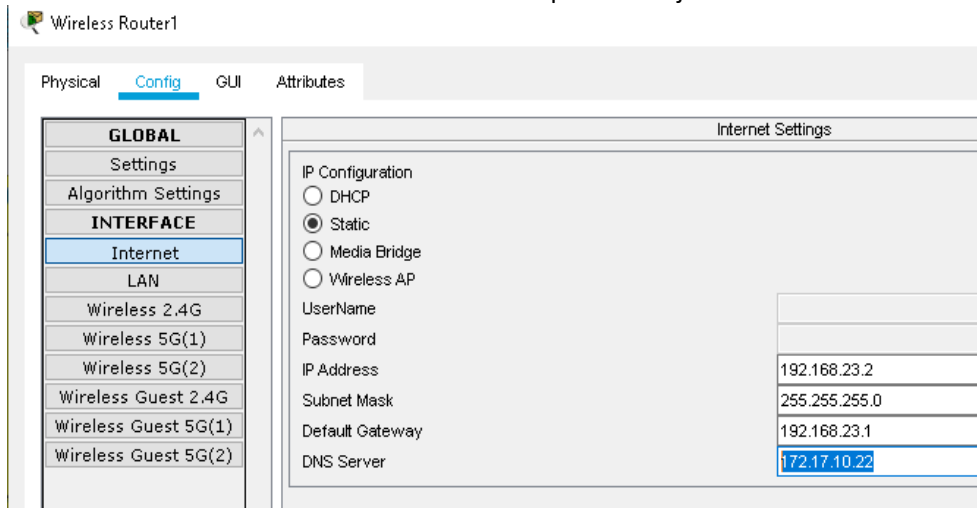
Wireless Router1

Physical Config GUI Attributes

GLOBAL
Settings
Algorithm Settings
INTERFACE
Internet
LAN
Wireless 2.4G
Wireless 5G(1)
Wireless 5G(2)
Wireless Guest 2.4G
Wireless Guest 5G(1)
Wireless Guest 5G(2)

Internet Settings

IP Configuration
DHCP
Static
Media Bridge
Wireless AP

| | |
|---|---|
| UserName | |
| Password | |
| IP Address | 192.168.23.2 |
| Subnet Mask | 255.255.255.0 |
| Default Gateway | 192.168.23.1 |
| DNS Server | 172.17.10.22 |